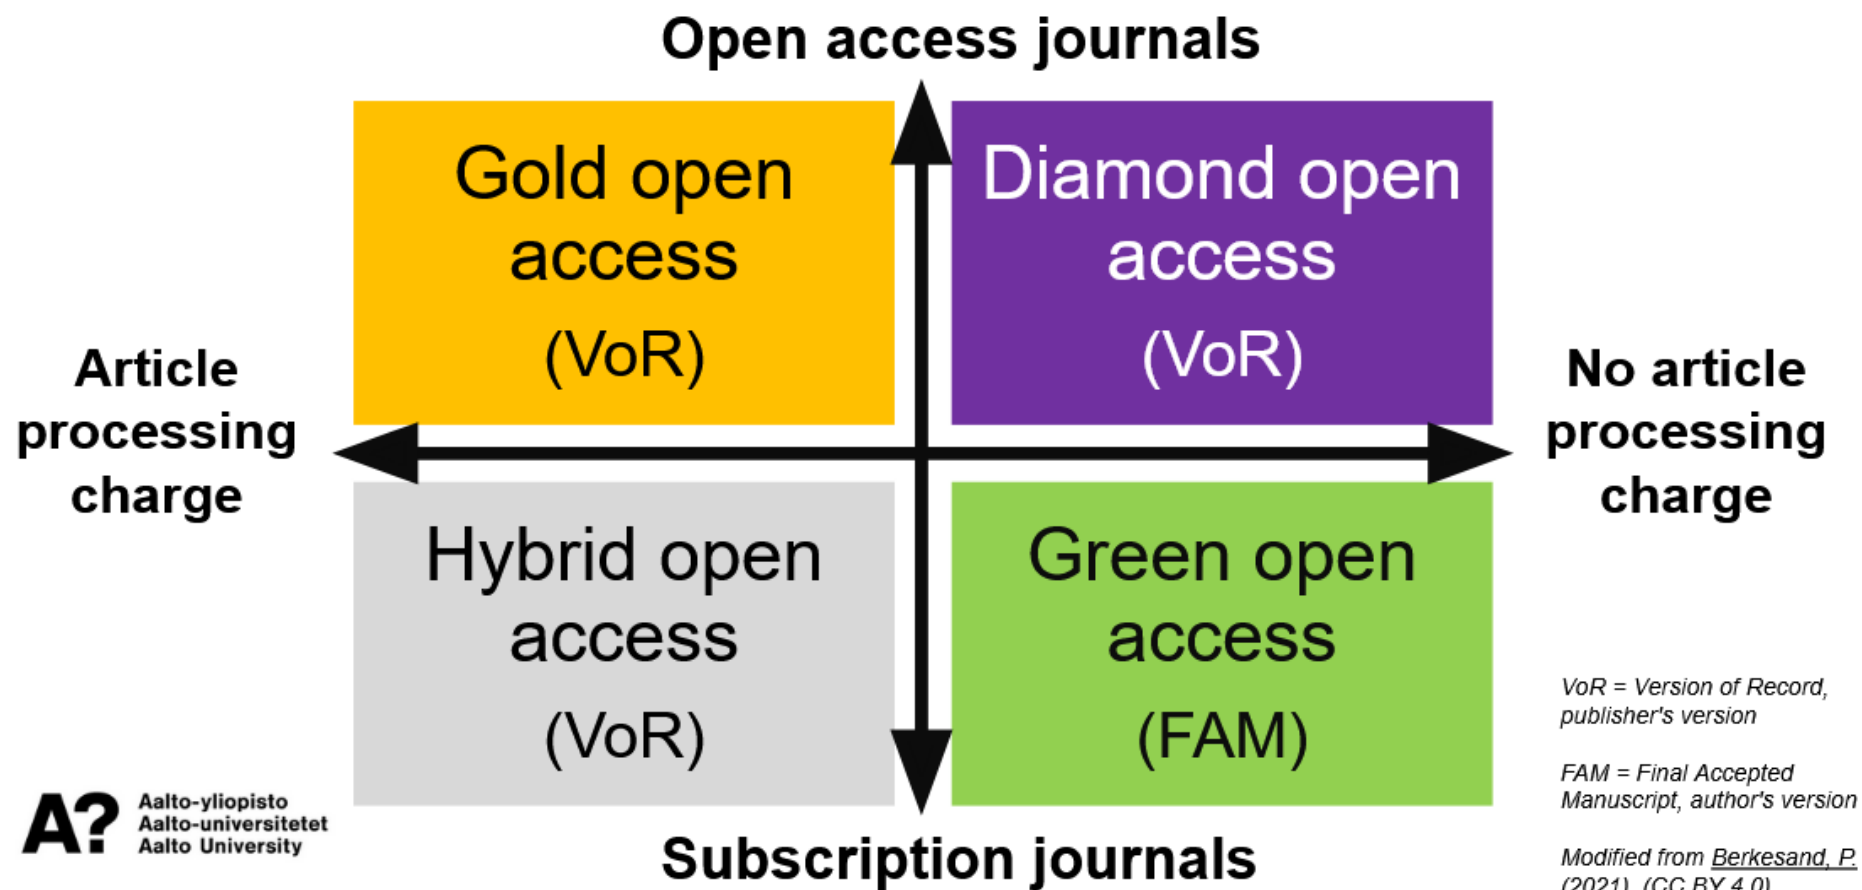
Open access journals

Gold open access (VoR)

Diamond open access (VoR)

Article processing charge

No article processing charge

Hybrid open access (VoR)

Green open access (FAM)

VoR = Version of Record, publisher's version

FAM = Final Accepted Manuscript, author's version

Modified from Berkesand, P. (2021) (CC BY 4.0)

A? Aalto-yliopisto Aalto-universitetet Aalto University

Subscription journals